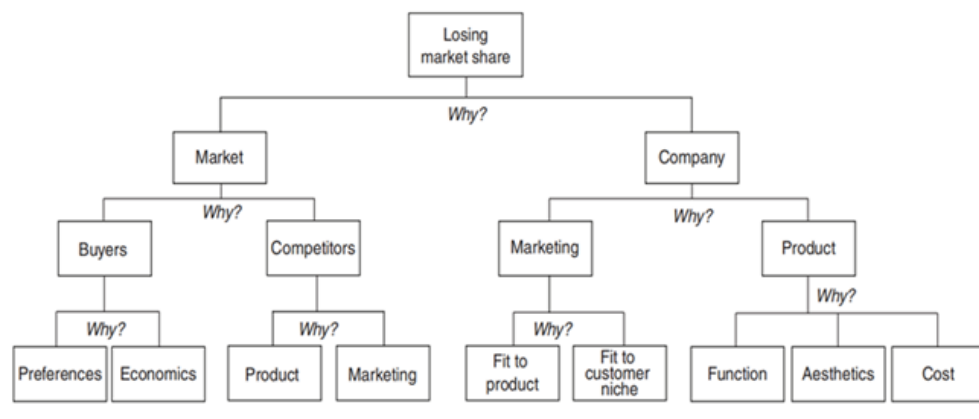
Losing market share

Why?

Market

Company

Why?

Buyers

Competitors

Why?

Marketing

Product

Why?

Why?

Why?

Why?

Preferences

Economics

Product

Marketing

Fit to product

Fit to customer niche

Function

Aesthetics

Cost